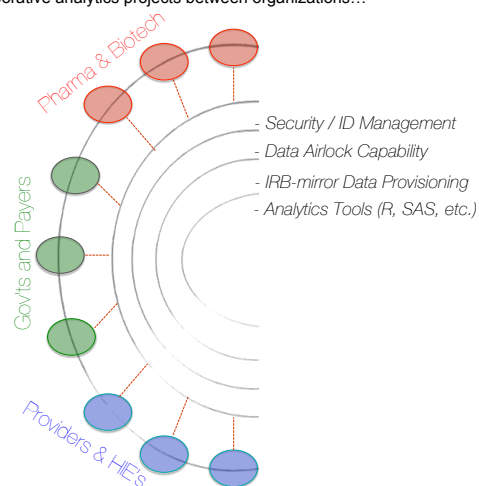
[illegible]orative analytics projects between organizations…

Pharma & Biotech

- Security / ID Management
- Data Airlock Capability
- IRB-mirror Data Provisioning
- Analytics Tools (R, SAS, etc.)

Gov'ts and Payers

Providers & HIE's